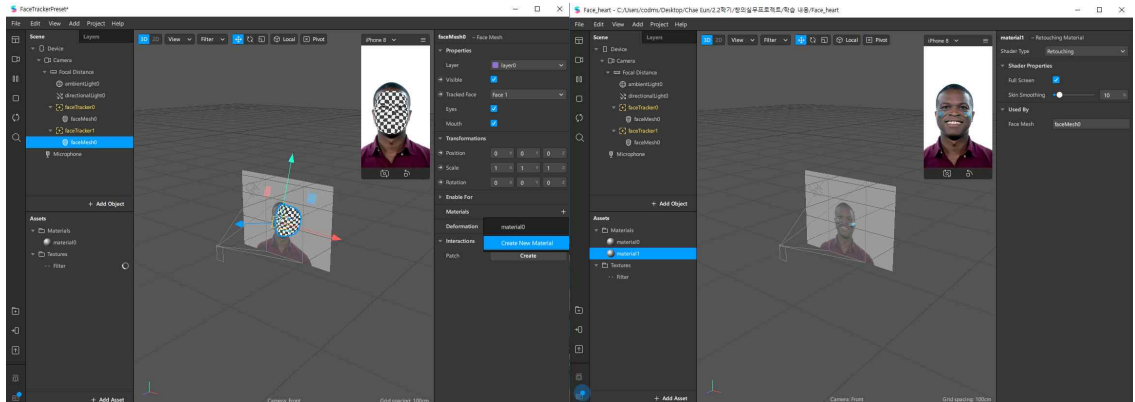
FaceTrackerPreset*

File Edit View Add Project Help

Scene Layers

Device
Camera
Focal Distance
ambientLight0
directionalLight0
faceTracker0
faceMesh0
faceTracker1
faceMesh0
Microphone

+ Add Object

Assets
Materials
material0
Textures
Filter

+ Add Asset

3D 2D View Filter Local Pivot

iPhone 8

Camera: Front Grid spacing: 100cm

faceMesh0 - Face Mesh
Properties
Layer layer0
Visible
Tracked Face face 1
Eyes
Mouth
Transformations
Position 0 0 0
Scale 1 1 1
Rotation 0 0 0
Enable For
Materials
Deformation
Interactions
Patch Create

material0
Create New Material

Face_heart - C:/Users/codms/Desktop/Chae Eun/2-2학기/창의설계프로젝트/학습 내용/Face_heart

File Edit View Add Project Help

Scene Layers

Device
Camera
Focal Distance
ambientLight0
directionalLight0
faceTracker0
faceMesh0
faceTracker1
faceMesh0
Microphone

+ Add Object

Assets
Materials
material0
material1
Textures
Filter

+ Add Asset

3D 2D View Filter Local Pivot

iPhone 8

Camera: Front Grid spacing: 100cm

material1 - Retouching Material
Shader Type Retouching
Shader Properties
Full Screen
Skin Smoothing 10
Used By
Face Mesh faceMesh0